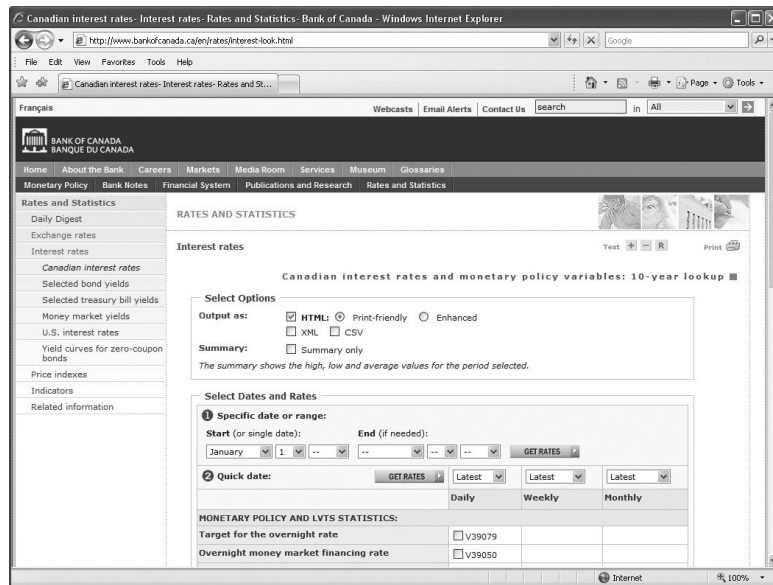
Canadian interest rates- Interest rates- Rates and Statistics- Bank of Canada - Windows Internet Explorer

http://www.bankofcanada.ca/en/rates/interest-look.html

Google

File Edit View Favorites Tools Help

Canadian interest rates- Interest rates- Rates and St...

Page Tools

Français

Webcasts Email Alerts Contact Us search in All

BANK OF CANADA
BANQUE DU CANADA

Home About the Bank Careers Markets Media Room Services Museum Glossaries

Monetary Policy Bank Notes Financial System Publications and Research Rates and Statistics

Rates and Statistics
Daily Digest
Exchange rates
Interest rates
Canadian interest rates
Selected bond yields
Selected treasury bill yields
Money market yields
U.S. interest rates
Yield curves for zero-coupon bonds
Price indexes
Indicators
Related information

RATES AND STATISTICS

Interest rates

Text + − R Print

Canadian interest rates and monetary policy variables: 10-year lookup

Select Options

Output as: HTML: Print-friendly Enhanced
XML CSV

Summary: Summary only

The summary shows the high, low and average values for the period selected.

Select Dates and Rates

1 Specific date or range:

Start (or single date): End (if needed):

January 1 -- -- -- -- GET RATES

2 Quick date: GET RATES

| | Latest Daily | Latest Weekly | Latest Monthly |
|---|---|---|---|
| MONETARY POLICY AND LVTS STATISTICS: | | | |
| Target for the overnight rate | V39079 | | |
| Overnight money market financing rate | V39050 | | |

Internet 100%